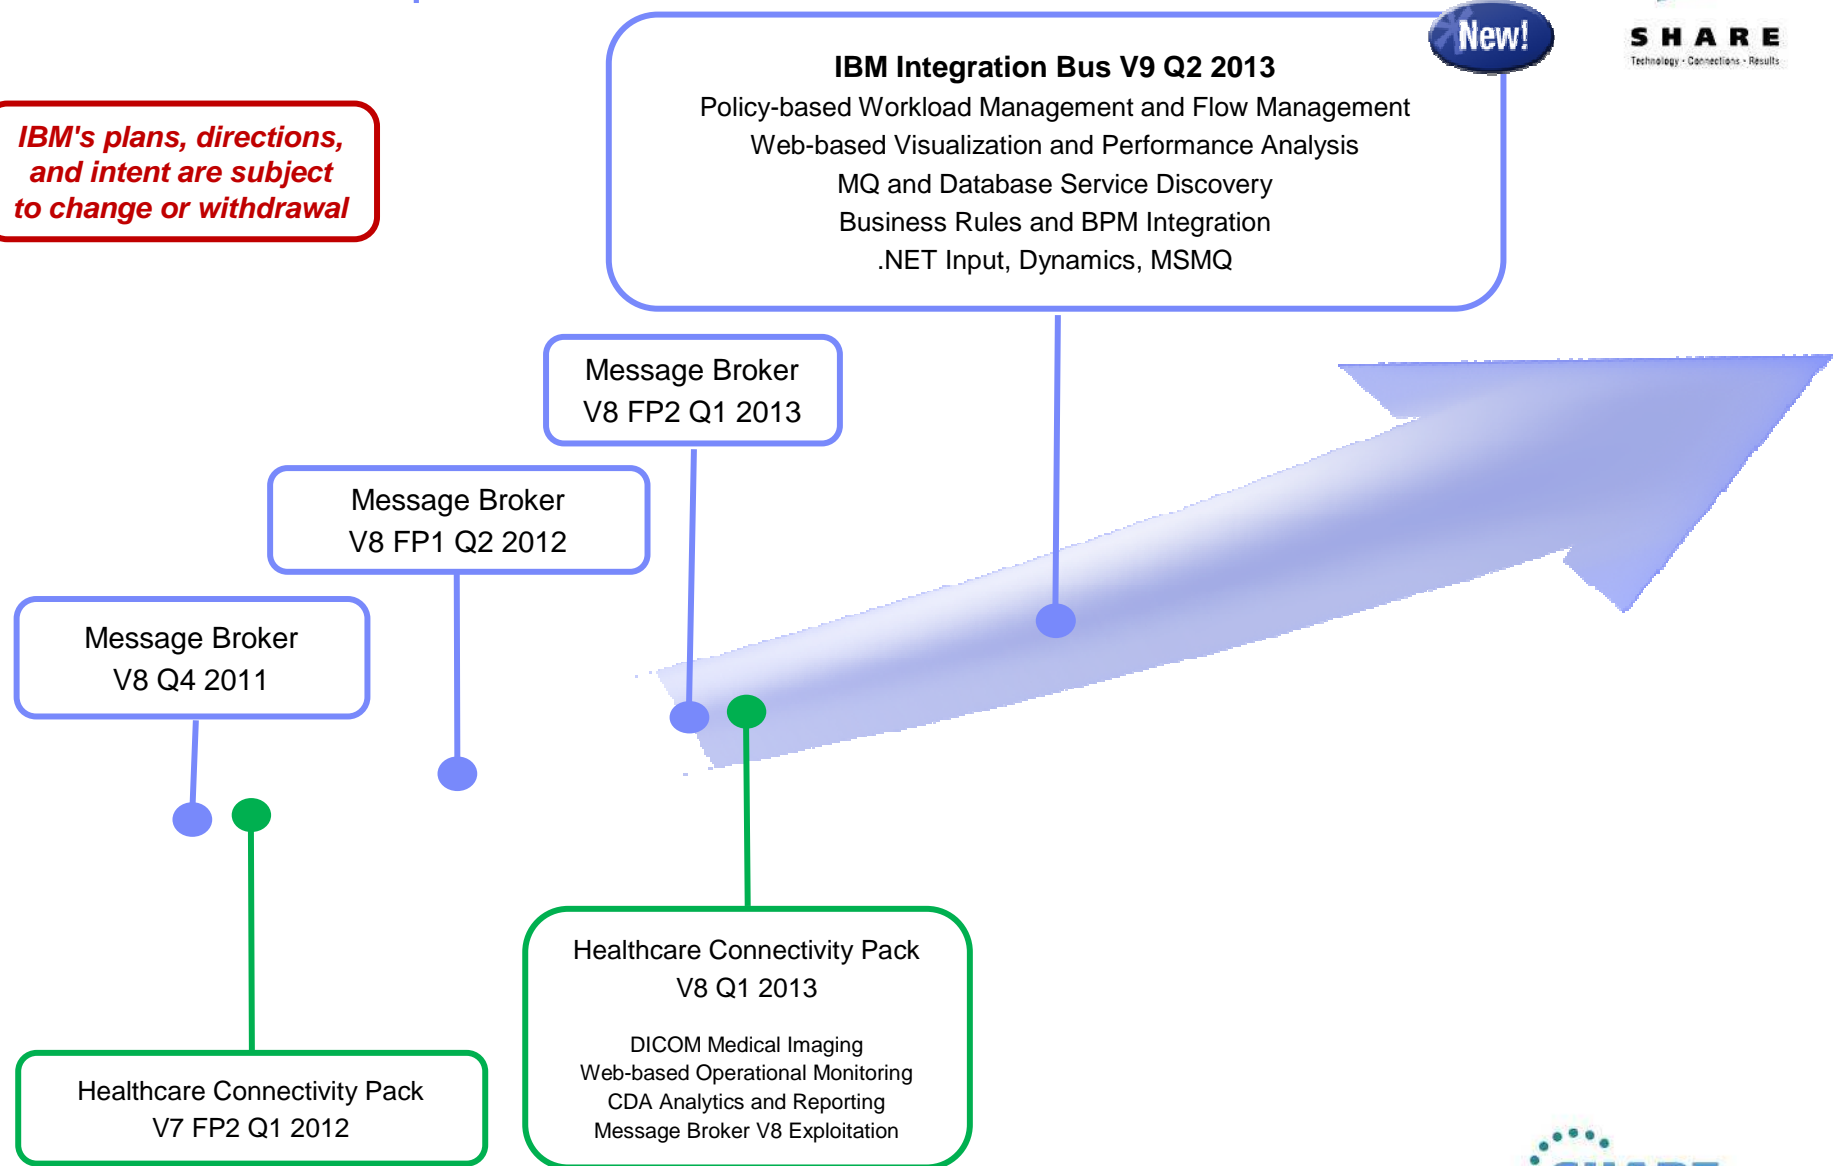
New!

SHARE
Technology · Connections · Results

IBM's plans, directions, and intent are subject to change or withdrawal

IBM Integration Bus V9 Q2 2013
Policy-based Workload Management and Flow Management
Web-based Visualization and Performance Analysis
MQ and Database Service Discovery
Business Rules and BPM Integration
.NET Input, Dynamics, MSMQ

Message Broker
V8 FP2 Q1 2013

Message Broker
V8 FP1 Q2 2012

Message Broker
V8 Q4 2011

Healthcare Connectivity Pack
V8 Q1 2013

DICOM Medical Imaging
Web-based Operational Monitoring
CDA Analytics and Reporting
Message Broker V8 Exploitation

Healthcare Connectivity Pack
V7 FP2 Q1 2012